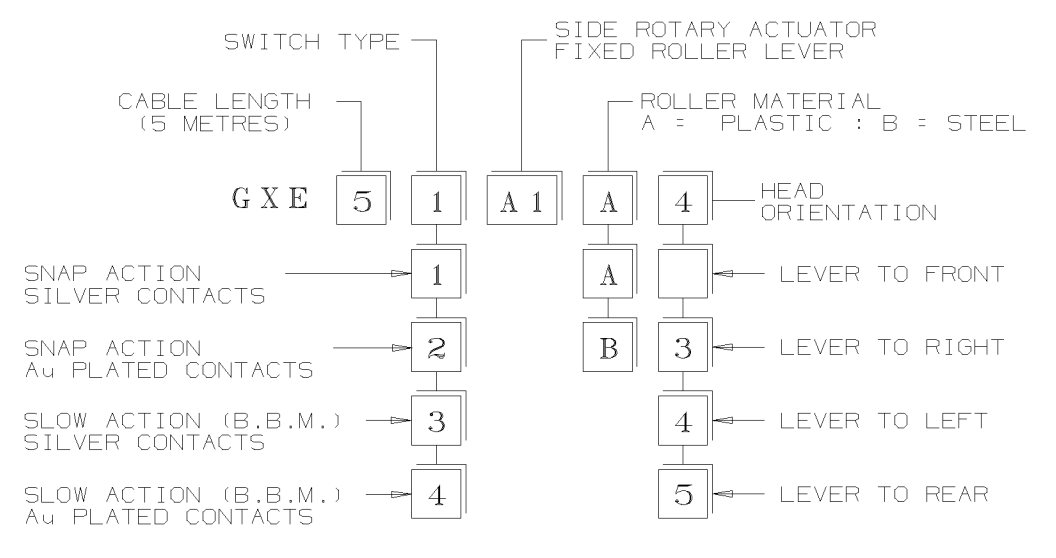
SWITCH TYPE

SIDE ROTARY ACTUATOR
FIXED ROLLER LEVER

CABLE LENGTH
(5 METRES)

ROLLER MATERIAL
A = PLASTIC : B = STEEL

GXE 5 1 A 1 A 4

HEAD
ORIENTATION

SNAP ACTION
SILVER CONTACTS
1

A

LEVER TO FRONT

SNAP ACTION
Au PLATED CONTACTS
2

B

3
LEVER TO RIGHT

SLOW ACTION (B.B.M.)
SILVER CONTACTS
3

4
LEVER TO LEFT

SLOW ACTION (B.B.M.)
Au PLATED CONTACTS
4

5
LEVER TO REAR